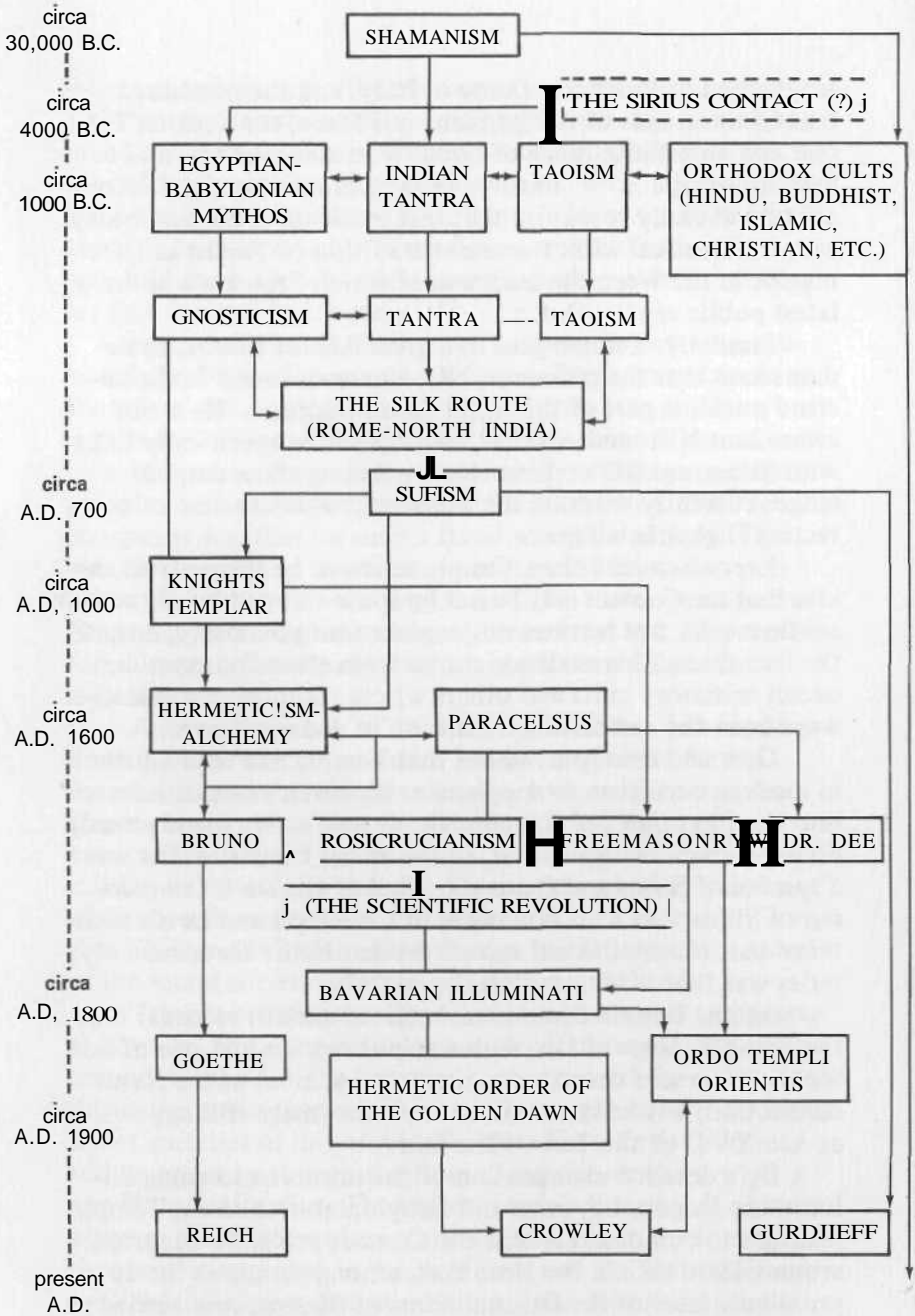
circa
30,000 B.C.

SHAMANISM

circa
4000 B.C.

I 'THE SIRIUS CONTACT (?) j

circa
1000 B.C.

EGYPTIAN-BABYLONIAN MYTHOS

INDIAN TANTRA

TAOISM

ORTHODOX CULTS (HINDU, BUDDHIST, ISLAMIC, CHRISTIAN, ETC.)

GNOSTICISM

TANTRA

TAOISM

THE SILK ROUTE (ROME-NORTH INDIA)

circa
A.D. 700

SUFISM

circa
A.D, 1000

KNIGHTS TEMPLAR

circa
A.D. 1600

HERMETIC!SM-ALCHEMY

PARACELSUS

BRUNO

ROSICRUCIANISM

FREEMASONRY

DR. DEE

j (THE SCIENTIFIC REVOLUTION) |

circa
A.D, 1800

BAVARIAN ILLUMINATI

GOETHE

ORDO TEMPLI ORIENTIS

HERMETIC ORDER OF THE GOLDEN DAWN

circa
A.D. 1900

REICH

CROWLEY

GURDJIEFF

present
A.D.